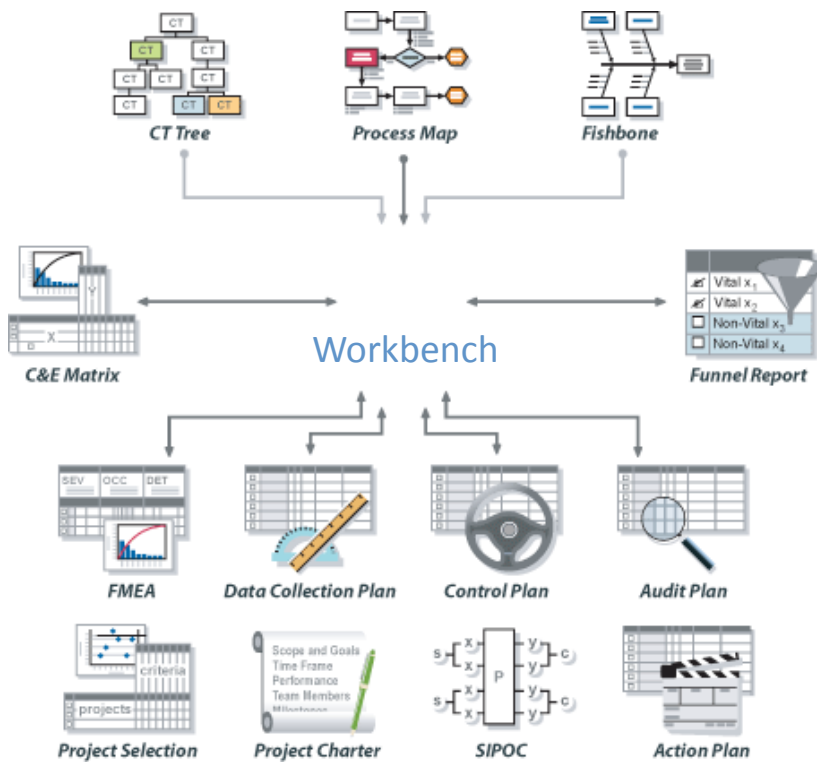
CT
CT
CT
CT
CT
CT
CT
CT
CT Tree

Process Map

Fishbone

Y
X
C&E Matrix

Workbench

Vital $x_1$
Vital $x_2$
Non-Vital $x_3$
Non-Vital $x_4$
Funnel Report

SEV
OCC
DET
FMEA

Data Collection Plan

Control Plan

Audit Plan

criteria
projects
Project Selection

Scope and Goals
Time Frame
Performance
Team Members
Milestones
Project Charter

s
x
x
P
y
y
c
s
x
x
y
y
c
SIPOC

Action Plan